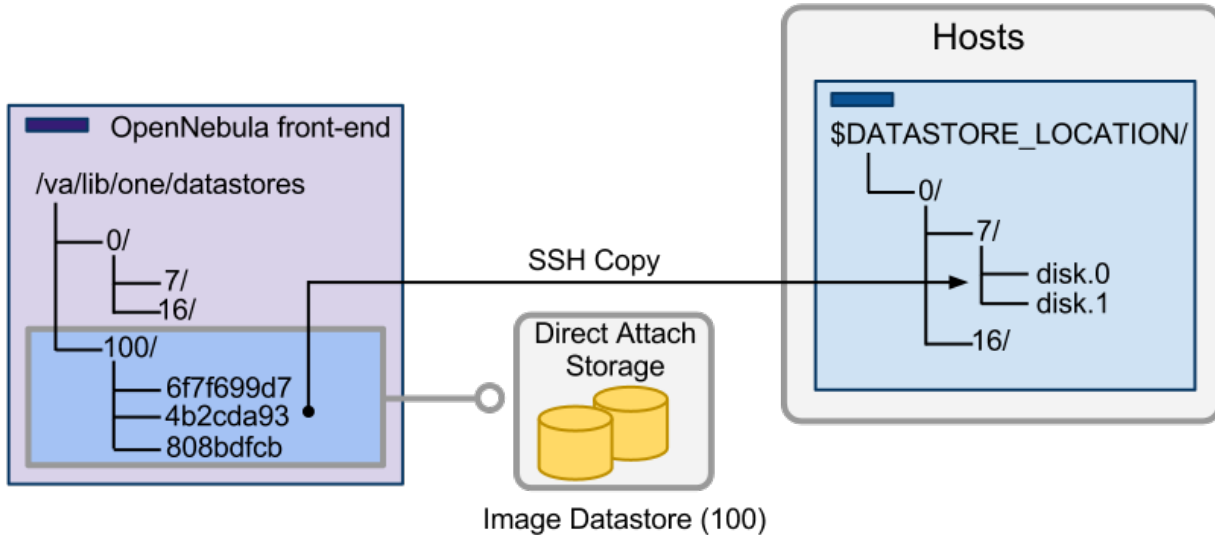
OpenNebula front-end

/va/lib/one/datastores

0/

7/

16/

100/

6f7f699d7

4b2cda93

808bdfcb

SSH Copy

Direct Attach Storage

Image Datastore (100)

Hosts

$DATASTORE_LOCATION/

0/

7/

disk.0

disk.1

16/